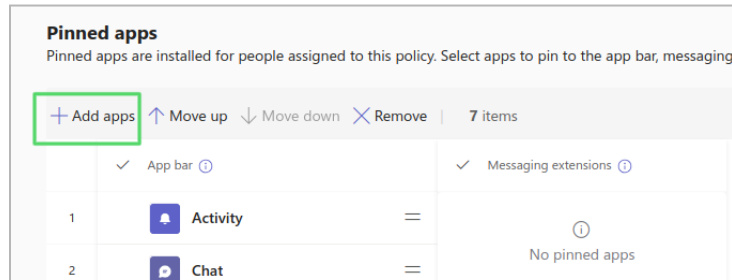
Pinned apps

Pinned apps are installed for people assigned to this policy. Select apps to pin to the app bar, messaging

+ Add apps ↑ Move up ↓ Move down ✕ Remove | 7 items

| | ✓ App bar ⓘ | ✓ Messaging extensions ⓘ |
|---|---|---|
| 1 | Activity | ⓘ No pinned apps |
| 2 | Chat | |